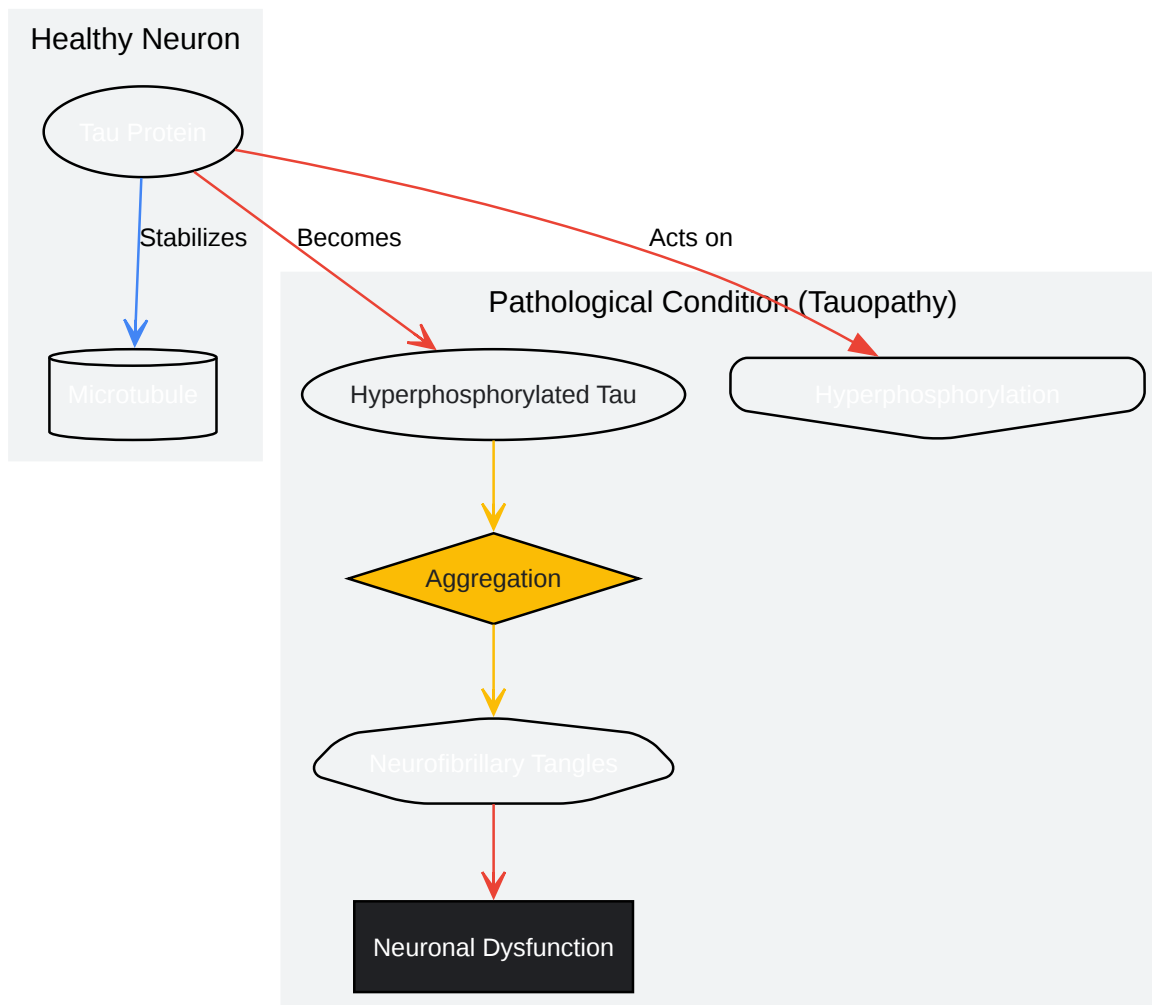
Healthy Neuron

Tau Protein

Stabilizes

Becomes

Acts on

Microtubule

Pathological Condition (Tauopathy)

Hyperphosphorylated Tau

Hyperphosphorylation

Aggregation

Neurofibrillary Tangles

Neuronal Dysfunction